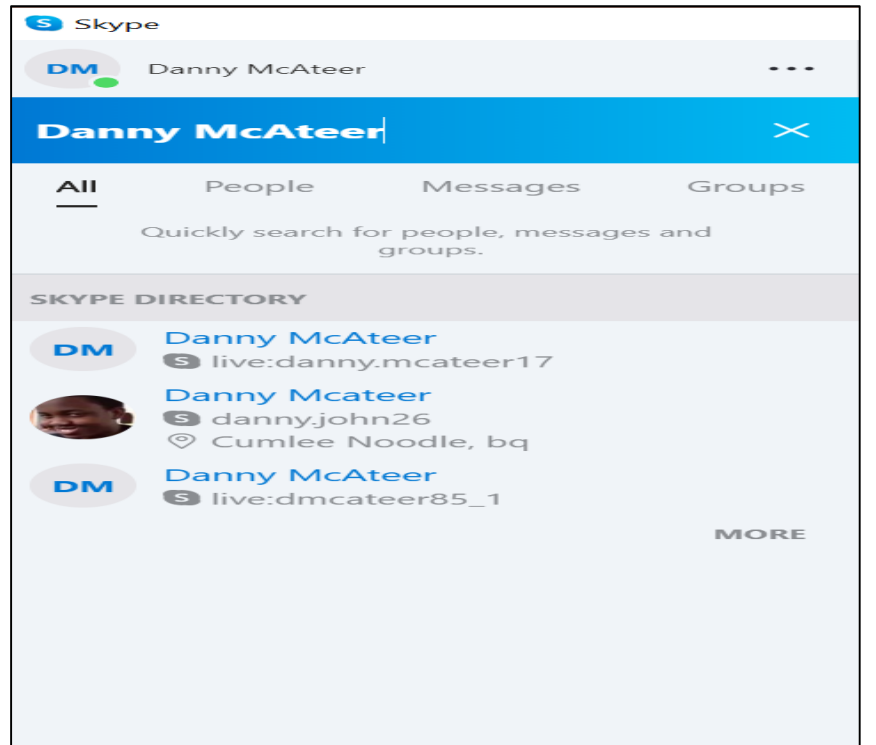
Skype

DM Danny McAteer •••

Danny McAteer

All People Messages Groups

Quickly search for people, messages and groups.

SKYPE DIRECTORY

DM Danny McAteer
live:danny.mcateer17

Danny Mcateer
danny.john26
Cumlee Noodle, bq

DM Danny McAteer
live:dmcateer85_1

MORE